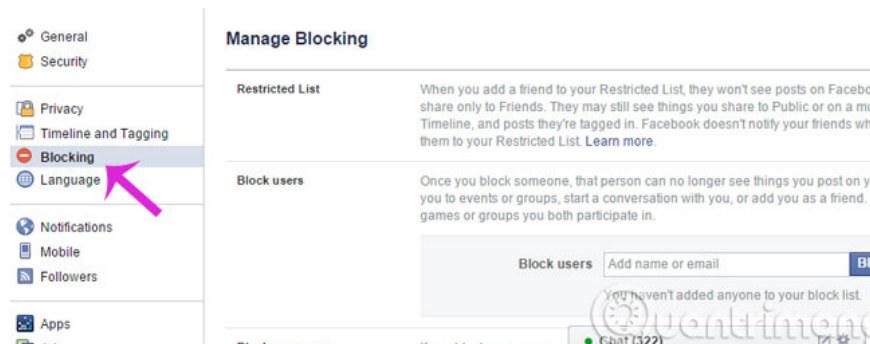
General
Security

Privacy
Timeline and Tagging
Blocking
Language

Notifications
Mobile
Followers

Apps

Manage Blocking

Restricted List

When you add a friend to your Restricted List, they won't see posts on Faceb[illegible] share only to Friends. They may still see things you share to Public or on a m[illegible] Timeline, and posts they're tagged in. Facebook doesn't notify your friends wh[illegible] them to your Restricted List. Learn more.

Block users

Once you block someone, that person can no longer see things you post on y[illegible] you to events or groups, start a conversation with you, or add you as a friend. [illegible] games or groups you both participate in.

Block users Add name or email B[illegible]

You haven't added anyone to your block list.

Chat (322)

uantrimang